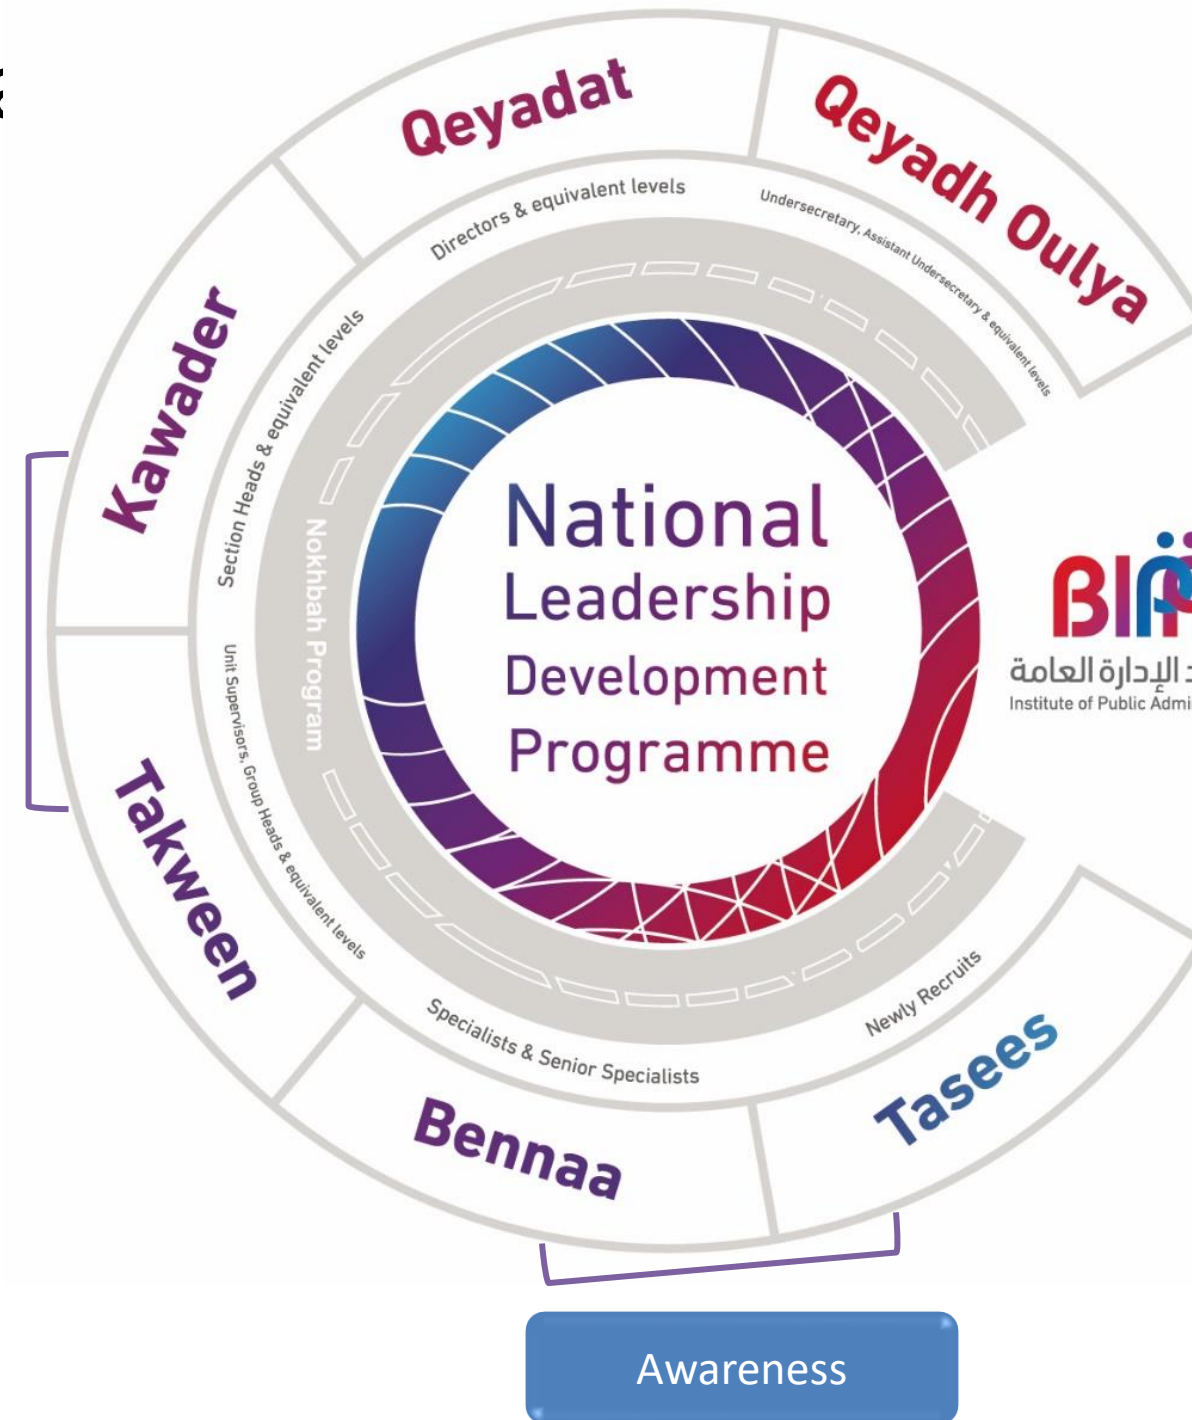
National Leadership Development Programme

Qeyadat

Directors & equivalent levels

Qeyadh Oulya

Undersecretary, Assistant Undersecretary & equivalent levels

Kawader

Section Heads & equivalent levels

Nokhbah Program

Takween

Unit Supervisors, Group Heads & equivalent levels

Specialists & Senior Specialists

Bennaa

Newly Recruits

Tasees

BIP

د الإدارة العامة
Institute of Public Admi

Awareness